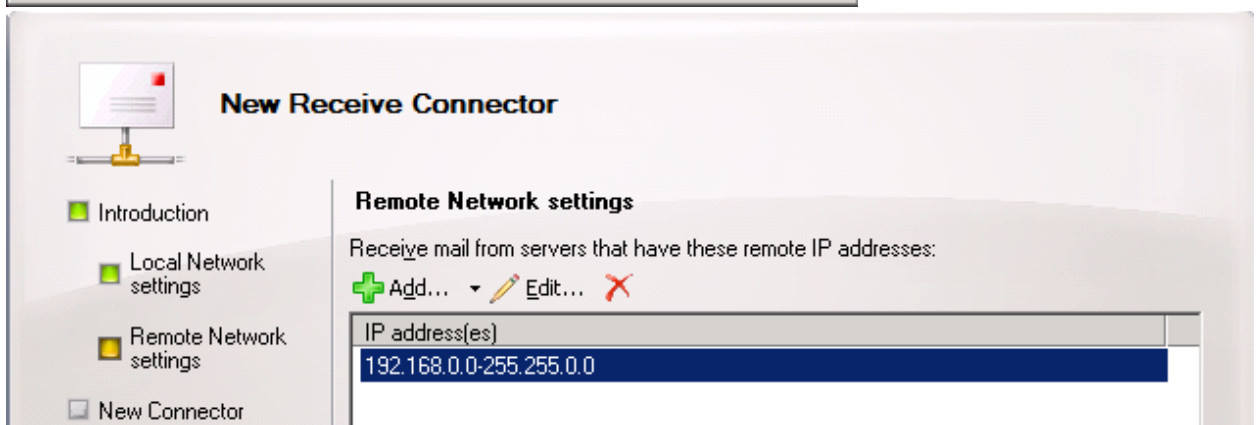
New Receive Connector

Introduction

Local Network settings

Remote Network settings

New Connector

Remote Network settings

Receive mail from servers that have these remote IP addresses:

Add... Edit...

| IP address(es) |
|---|
| 192.168.0.0-255.255.0.0 |